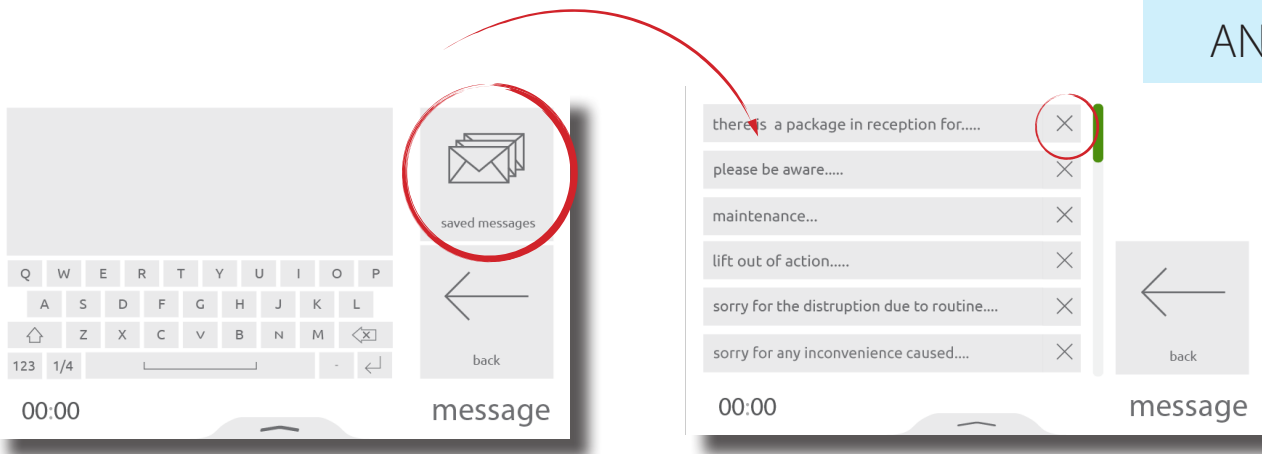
AN

saved messages

Q W E R T Y U I O P
A S D F G H J K L
Z X C V B N M
123 1/4 -

back

00:00 message

there is a package in reception for.....
please be aware.....
maintenance...
lift out of action.....
sorry for the distruption due to routine....
sorry for any inconvenience caused....

back

00:00 message